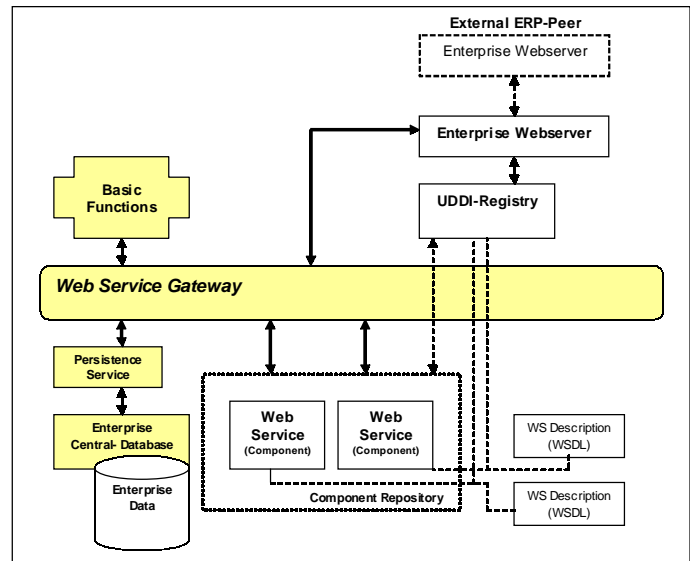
External ERP-Peer

Enterprise Webserver

Enterprise Webserver

Basic Functions

UDDI-Registry

Web Service Gateway

Persistence Service

Enterprise Central- Database

Enterprise Data

Web Service (Component)

Web Service (Component)

Component Repository

WS Description (WSDL)

WS Description (WSDL)